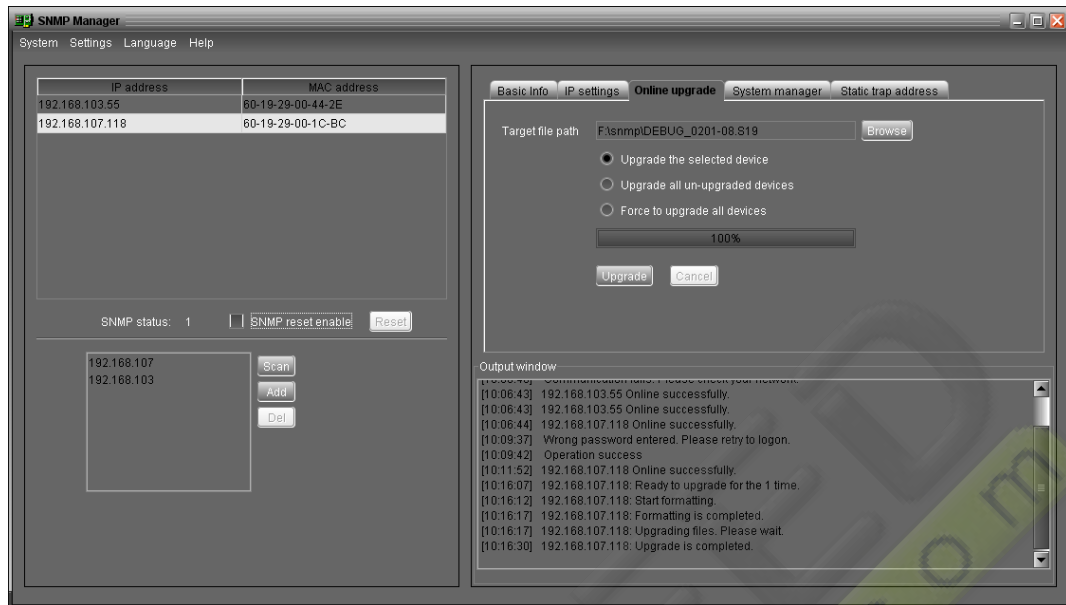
SNMP Manager

System Settings Language Help

| IP address | MAC address |
|---|---|
| 192.168.103.55 | 60-19-29-00-44-2E |
| 192.168.107.118 | 60-19-29-00-1C-BC |

SNMP status: 1

SNMP reset enable

Reset

192.168.107
192.168.103

Scan

Add

Del

Basic Info IP settings Online upgrade System manager Static trap address

Target file path F:\snmp\DEBUG_0201-08.S19

Browse

Upgrade the selected device

Upgrade all un-upgraded devices

Force to upgrade all devices

100%

Upgrade

Cancel

Output window

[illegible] Communication fails. Please check your network.
[10:06:43] 192.168.103.55 Online successfully.
[10:06:43] 192.168.103.55 Online successfully.
[10:06:44] 192.168.107.118 Online successfully.
[10:09:37] Wrong password entered. Please retry to logon.
[10:09:42] Operation success
[10:11:52] 192.168.107.118 Online successfully.
[10:16:07] 192.168.107.118: Ready to upgrade for the 1 time.
[10:16:12] 192.168.107.118: Start formatting.
[10:16:17] 192.168.107.118: Formatting is completed.
[10:16:17] 192.168.107.118: Upgrading files. Please wait.
[10:16:30] 192.168.107.118: Upgrade is completed.